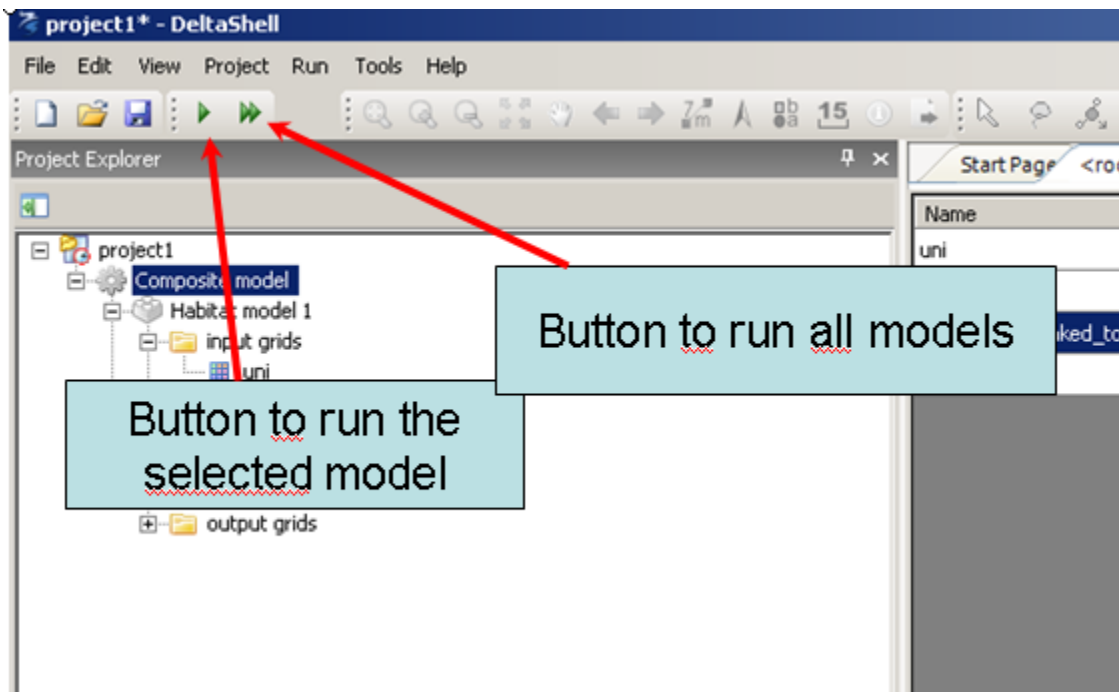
project1* - DeltaShell

File Edit View Project Run Tools Help

15

Project Explorer

Start Page <ro

Name

uni

ked_to

project1
Composite model
Habitat model 1
input grids
uni
output grids

Button to run all models

Button to run the selected model